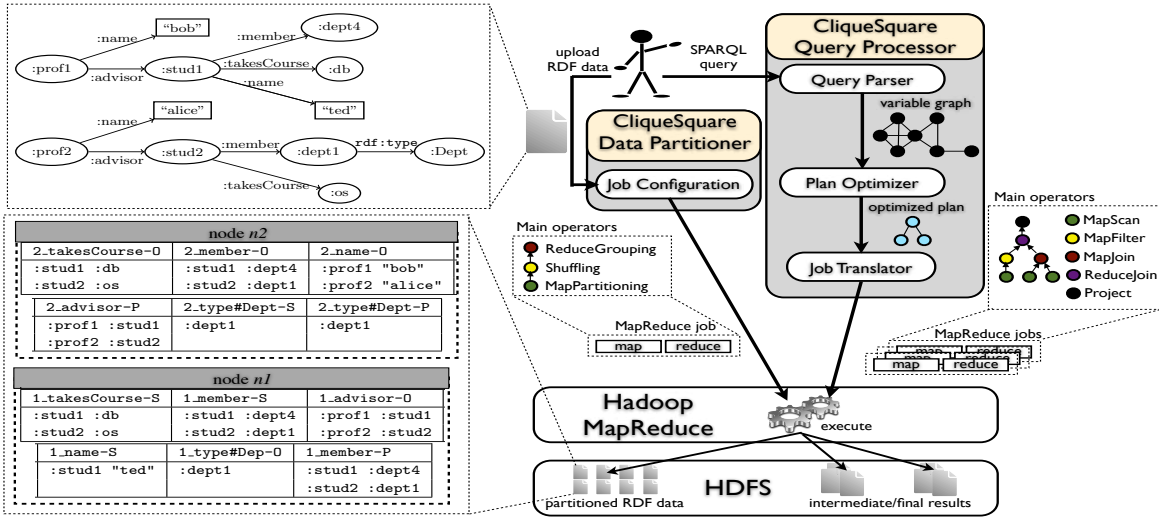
:name
"bob"
:member
:dept4
:prof1
:advisor
:stud1
:takesCourse
:db
:name
"ted"
:name
"alice"
:prof2
:advisor
:stud2
:member
:dept1
rdf:type
:Dept
:takesCourse
:os

node *n2*

| 2_takesCourse-O | 2_member-O | 2_name-O |
|---|---|---|
| :stud1 :db | :stud1 :dept4 | :prof1 "bob" |
| :stud2 :os | :stud2 :dept1 | :prof2 "alice" |

| 2_advisor-P | 2_type#Dept-S | 2_type#Dept-P |
|---|---|---|
| :prof1 :stud1 | :dept1 | :dept1 |
| :prof2 :stud2 | | |

node *n1*

| 1_takesCourse-S | 1_member-S | 1_advisor-O |
|---|---|---|
| :stud1 :db | :stud1 :dept4 | :prof1 :stud1 |
| :stud2 :os | :stud2 :dept1 | :prof2 :stud2 |

| 1_name-S | 1_type#Dep-O | 1_member-P |
|---|---|---|
| :stud1 "ted" | :dept1 | :stud1 :dept4 |
| | | :stud2 :dept1 |

upload RDF data
SPARQL query
CliqueSquare Data Partitioner
Job Configuration
CliqueSquare Query Processor
Query Parser
variable graph
Plan Optimizer
optimized plan
Job Translator
Main operators
ReduceGrouping
Shuffling
MapPartitioning
MapReduce job
map
reduce
Main operators
MapScan
MapFilter
MapJoin
ReduceJoin
Project
MapReduce jobs
map
reduce
map
reduce
map
reduce
Hadoop MapReduce
execute
HDFS
partitioned RDF data
intermediate/final results